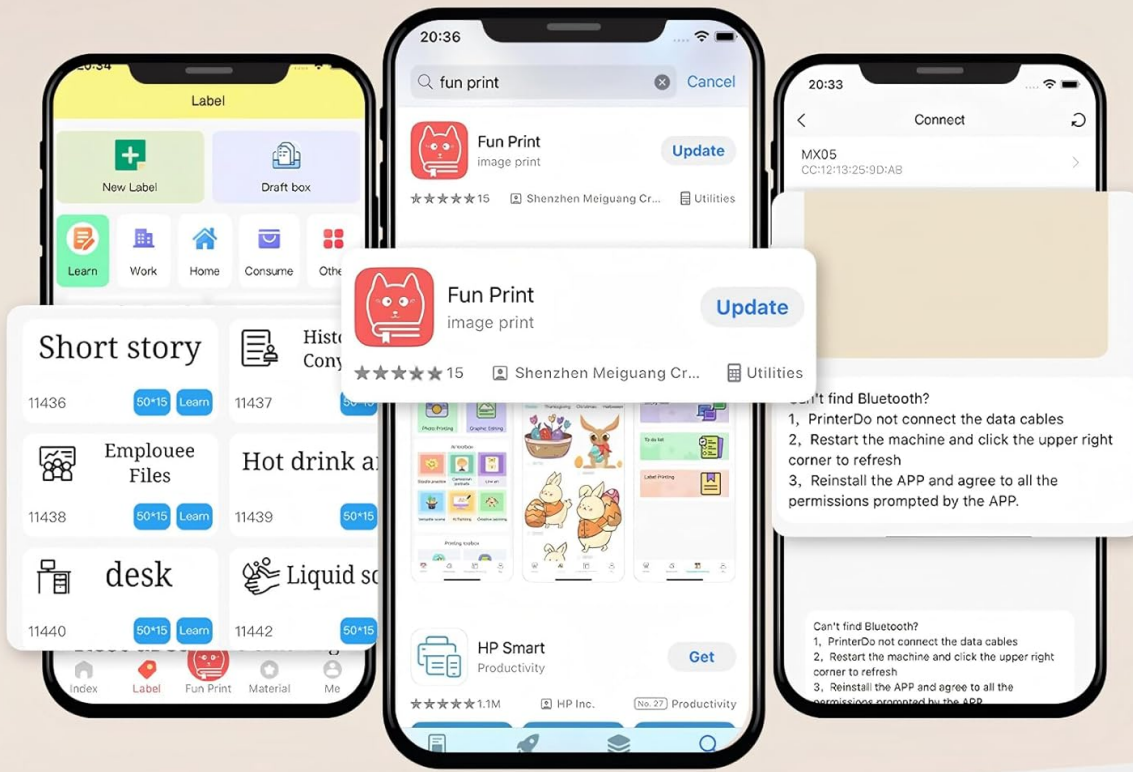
20:34

Label

New Label

Draft box

Learn

Work

Home

Consume

Othe

Short story

11436

50*15

Learn

Histo Cony

11437

50*15

Emplouee Files

11438

50*15

Learn

Hot drink a

11439

50*15

desk

11440

50*15

Learn

Liquid so

11442

50*15

Index

Label

Fun Print

Material

Me

20:36

fun print

Cancel

Fun Print

image print

Update

15

Shenzhen Meiguang Cr...

Utilities

Fun Print

image print

Update

15

Shenzhen Meiguang Cr...

Utilities

HP Smart

Productivity

Get

1.1M

HP Inc.

No. 27

Productivity

20:33

Connect

MX05

CC:12:13:25:9D:AB

Can't find Bluetooth?

1, PrinterDo not connect the data cables

2, Restart the machine and click the upper right corner to refresh

3, Reinstall the APP and agree to all the permissions prompted by the APP.

Can't find Bluetooth?

1, PrinterDo not connect the data cables

2, Restart the machine and click the upper right corner to refresh

3, Reinstall the APP and agree to all the permissions prompted by the APP